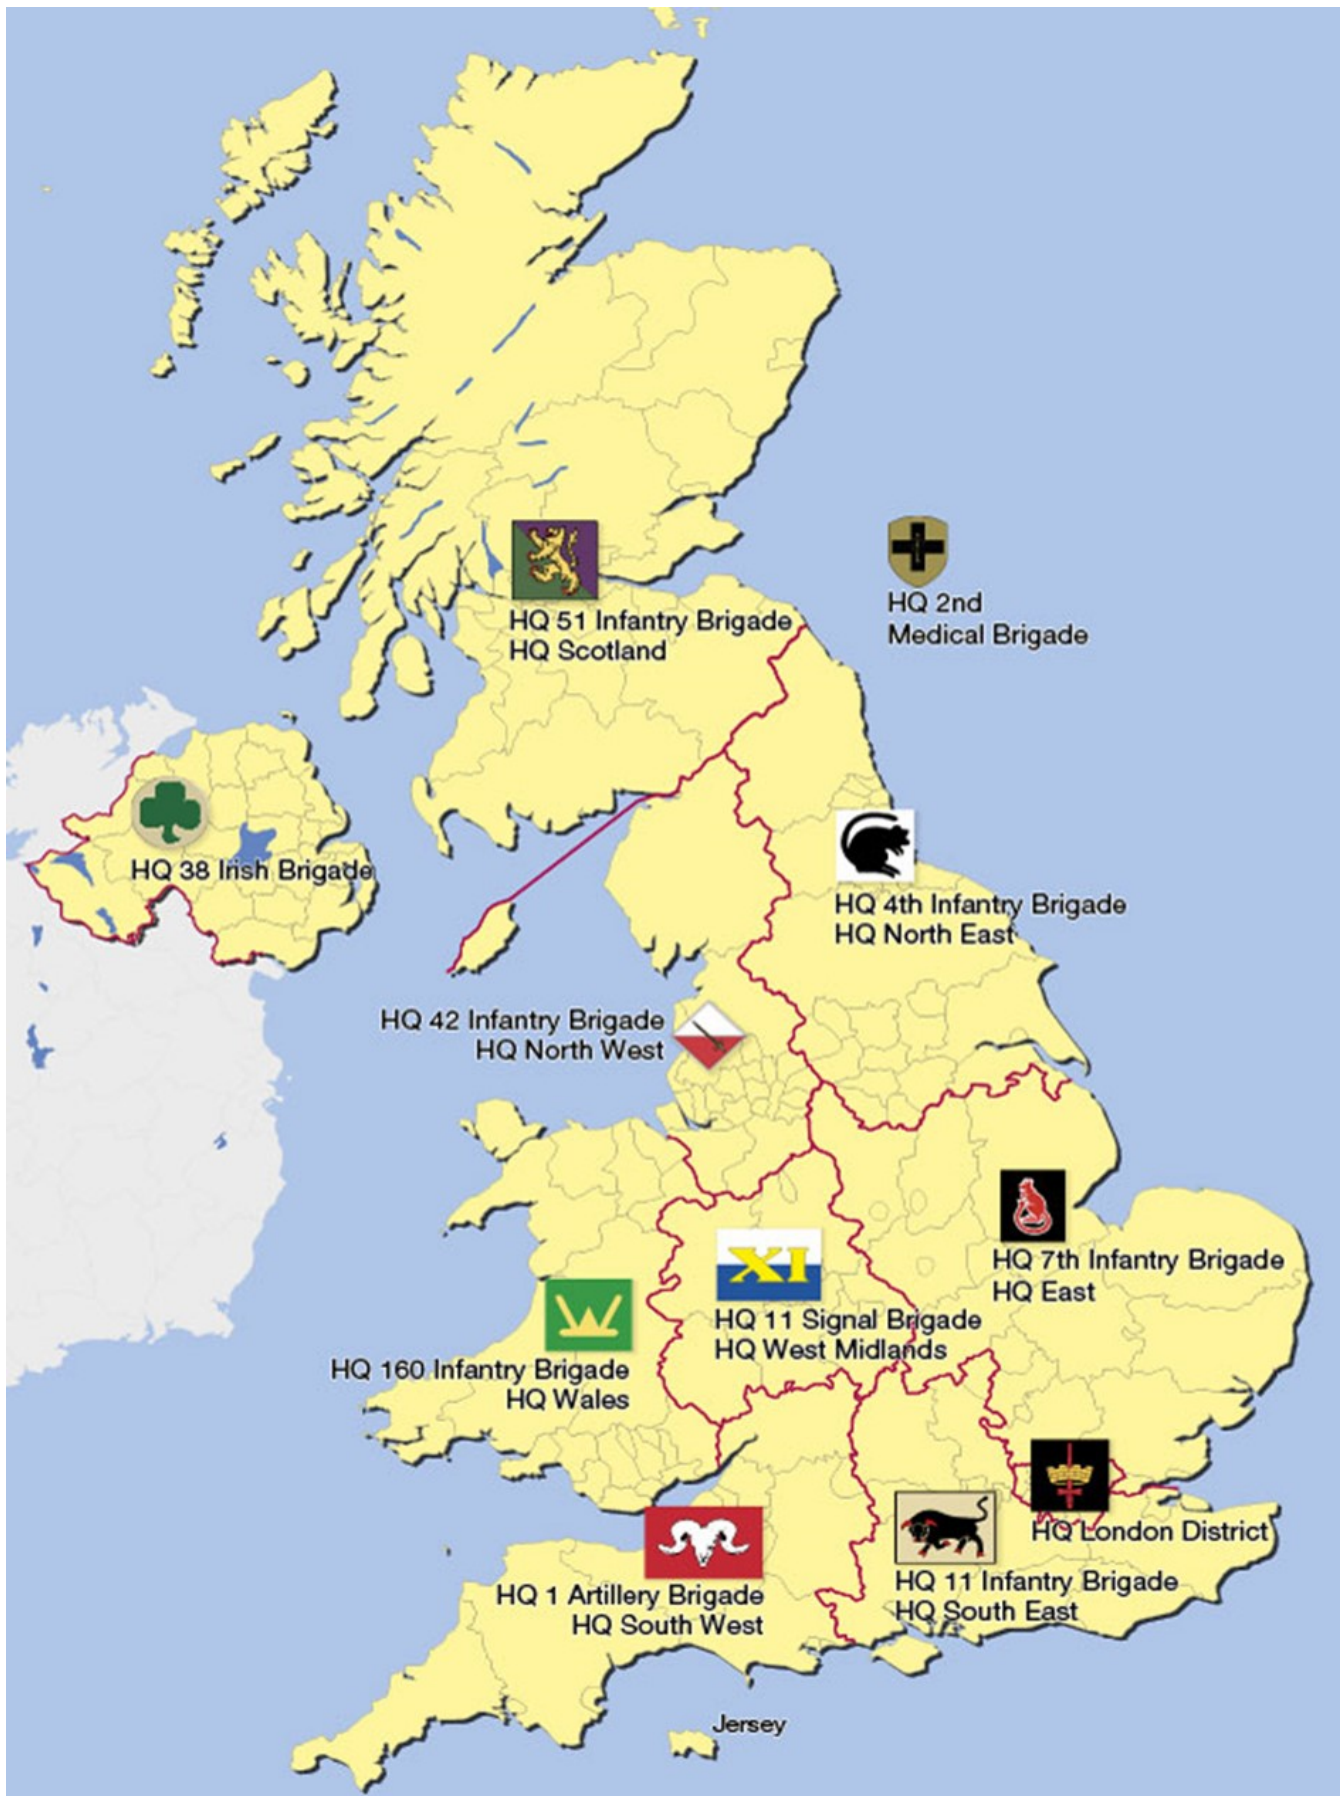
HQ 51 Infantry Brigade
HQ Scotland

HQ 2nd
Medical Brigade

HQ 38 Irish Brigade

HQ 4th Infantry Brigade
HQ North East

HQ 42 Infantry Brigade
HQ North West

HQ 7th Infantry Brigade
HQ East

XI

HQ 11 Signal Brigade
HQ West Midlands

HQ 160 Infantry Brigade
HQ Wales

HQ London District

HQ 1 Artillery Brigade
HQ South West

HQ 11 Infantry Brigade
HQ South East

Jersey